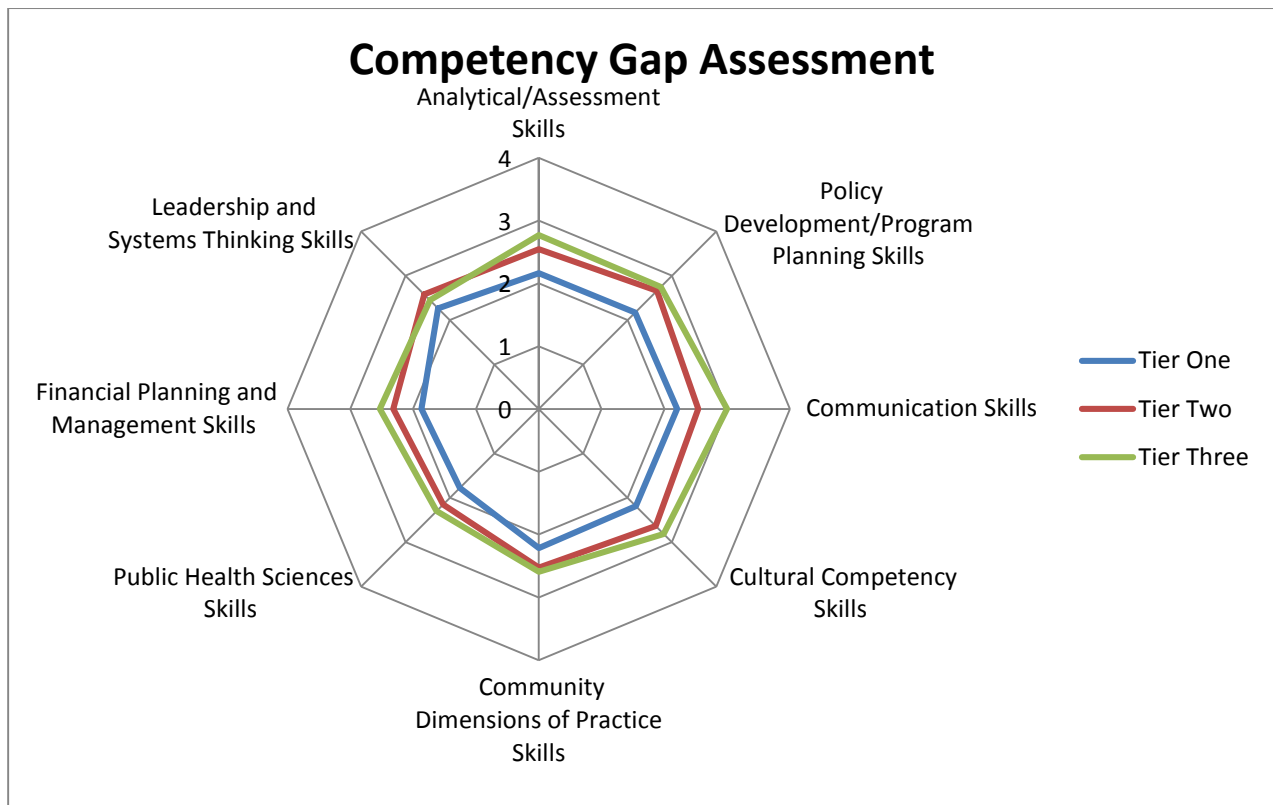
Competency Gap Assessment

Analytical/Assessment Skills

4
3
2
1
0

Policy Development/Program Planning Skills

Communication Skills

Cultural Competency Skills

Community Dimensions of Practice Skills

Public Health Sciences Skills

Financial Planning and Management Skills

Leadership and Systems Thinking Skills

Tier One
Tier Two
Tier Three